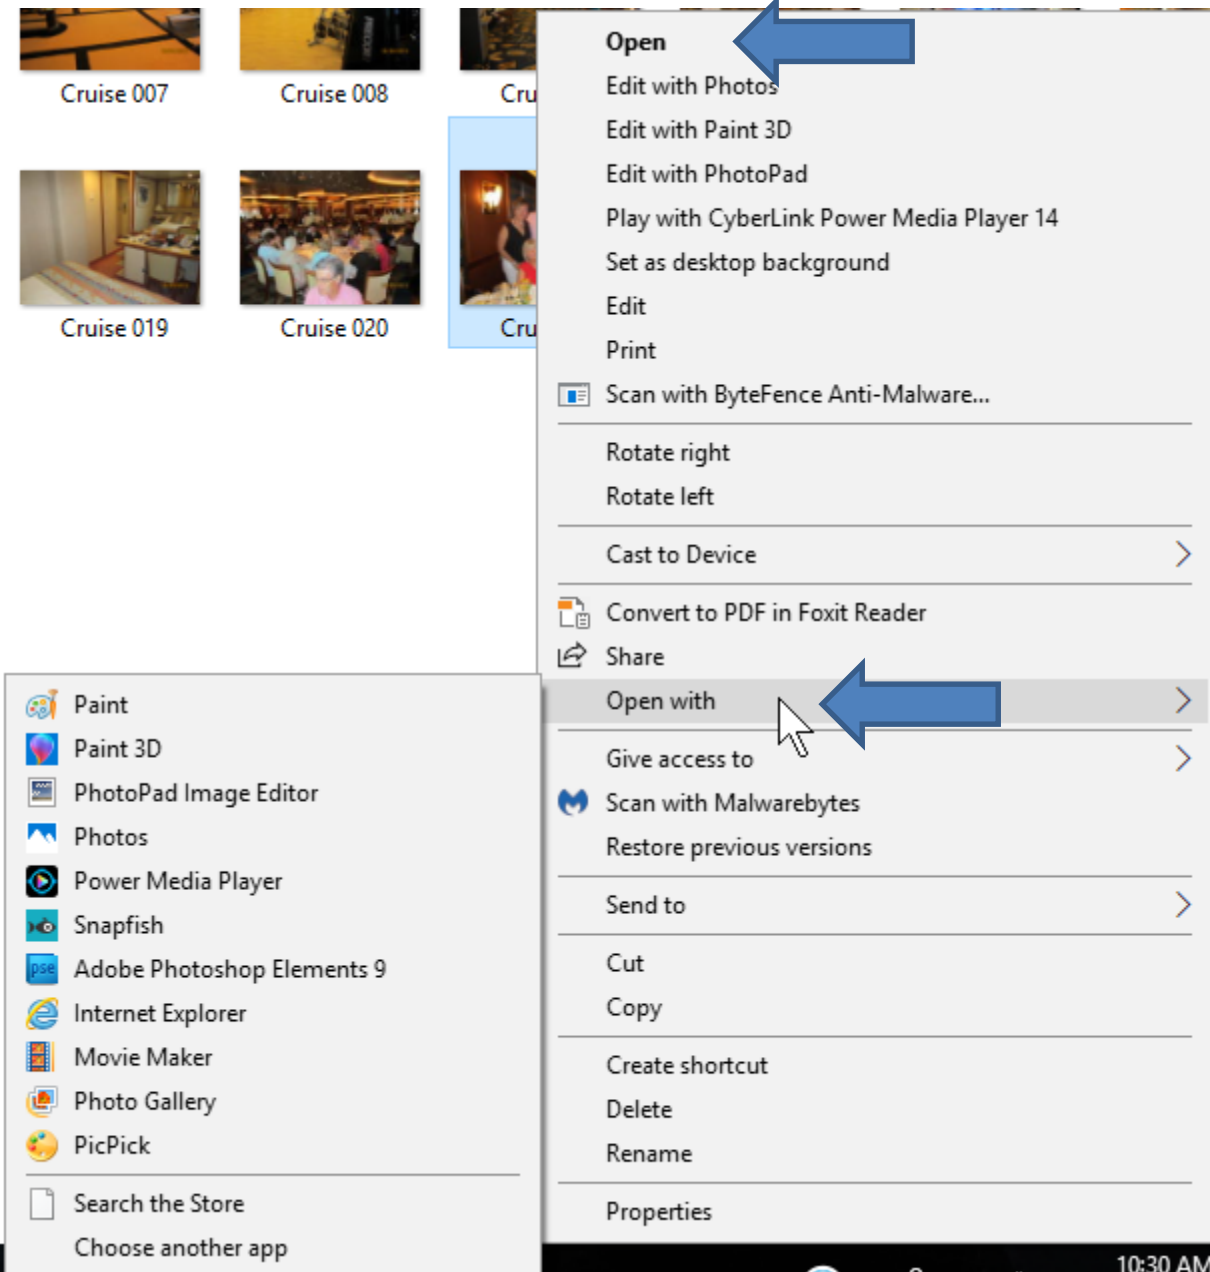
Cruise 007
Cruise 008
Cru

Cruise 019
Cruise 020
Cru

Open
Edit with Photos
Edit with Paint 3D
Edit with PhotoPad
Play with CyberLink Power Media Player 14
Set as desktop background
Edit
Print
Scan with ByteFence Anti-Malware...

Rotate right
Rotate left

Cast to Device

Convert to PDF in Foxit Reader
Share
Open with

Give access to
Scan with Malwarebytes
Restore previous versions

Send to

Cut
Copy

Create shortcut
Delete
Rename

Properties

Paint
Paint 3D
PhotoPad Image Editor
Photos
Power Media Player
Snapfish
Adobe Photoshop Elements 9
Internet Explorer
Movie Maker
Photo Gallery
PicPick

Search the Store
Choose another app

10:30 AM